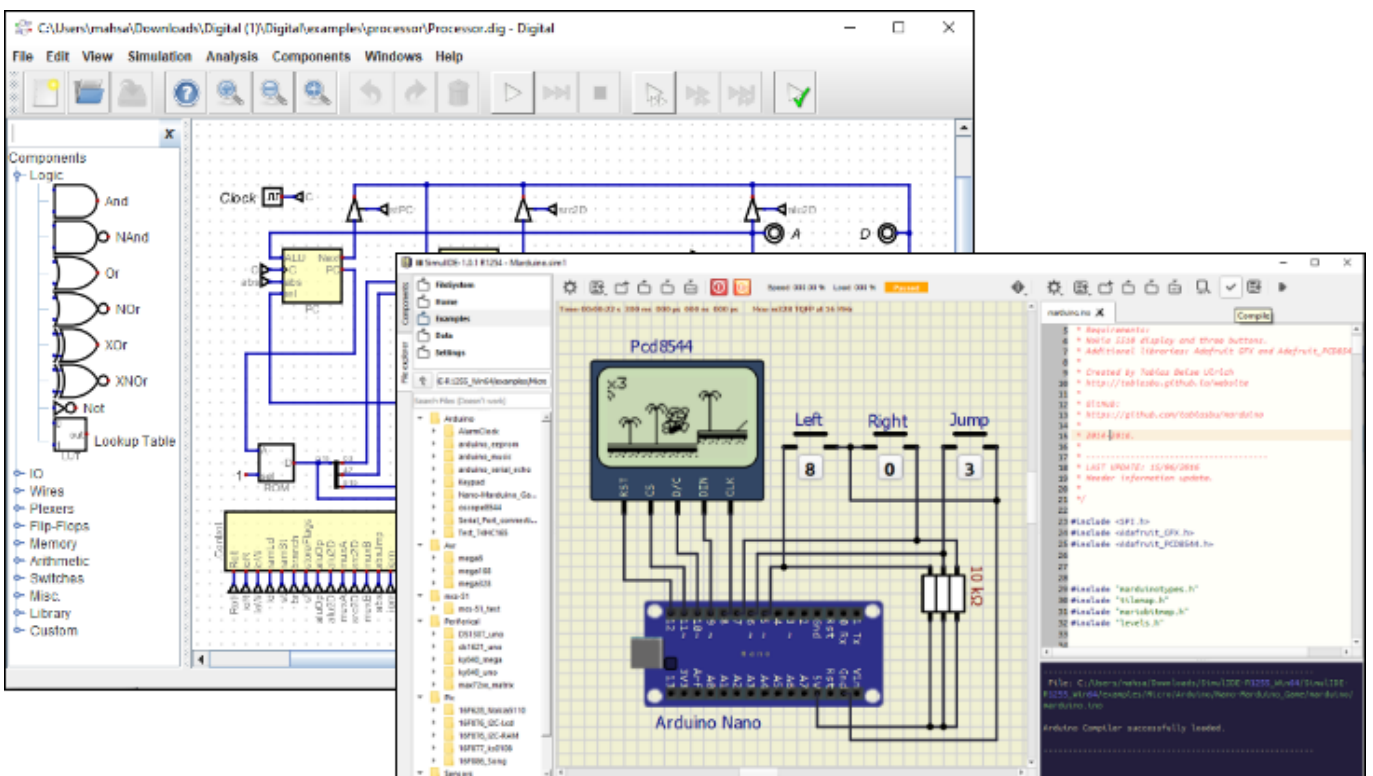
C:\Users\mahsa\Downloads\Digital (1)\Digital\examples\processor\Processor.dig - Digital

File Edit View Simulation Analysis Components Windows Help

Components
Logic
And
NAnd
Or
NOr
XOr
XNOr
Not
Lookup Table
IO
Wires
Plexers
Flip-Flops
Memory
Arithmetic
Switches
Misc.
Library
Custom

Clock
A
D
ALU
PC
ROM

SimulIDE-1.0.1 R1294 - Marduino.sim1

FileSystem
Home
Examples
Data
Settings

Arduino
AlarmClock
arduino_eeprom
arduino_music
arduino_serial_echo
Keypad
Nano-Marduino_Ga...
oscope8544
Serial_Port_connecti...
Test_74HC165
Avr
mega8
mega88
mega328
mcs-51
mcs-51_test
Peripheral
DS1307_uno
ds1621_uno
ky040_mega
ky040_uno
max72xx_matrix
Pic
16F628_Nokia5110
16F876_I2C-Lcd
16F876_I2C-RAM
16F877_ks0108
16F886_Serial
Sensors

Speed: 100.00 %
Passed

Pcd8544
Left
Right
Jump
8
0
3
10 kΩ
Arduino Nano

marduino.ino
Compile

* Requirements:
* Nokia 5110 display and three buttons.
* Additional libraries: Adafruit GFX and Adafruit_PCD8544
* Created by Tobias Beise Ulrich
* http://tobiasbu.github.io/website
* GitHub:
* https://github.com/tobiasbu/marduino
* 2016/2016.
* LAST UPDATE: 15/06/2016
* Header information update.
*/
#include <SPI.h>
#include <Adafruit_GFX.h>
#include <Adafruit_PCD8544.h>
#include "marduinotypes.h"
#include "tilemap.h"
#include "maribitmap.h"
#include "levels.h"

Arduino Compiler successfully loaded.